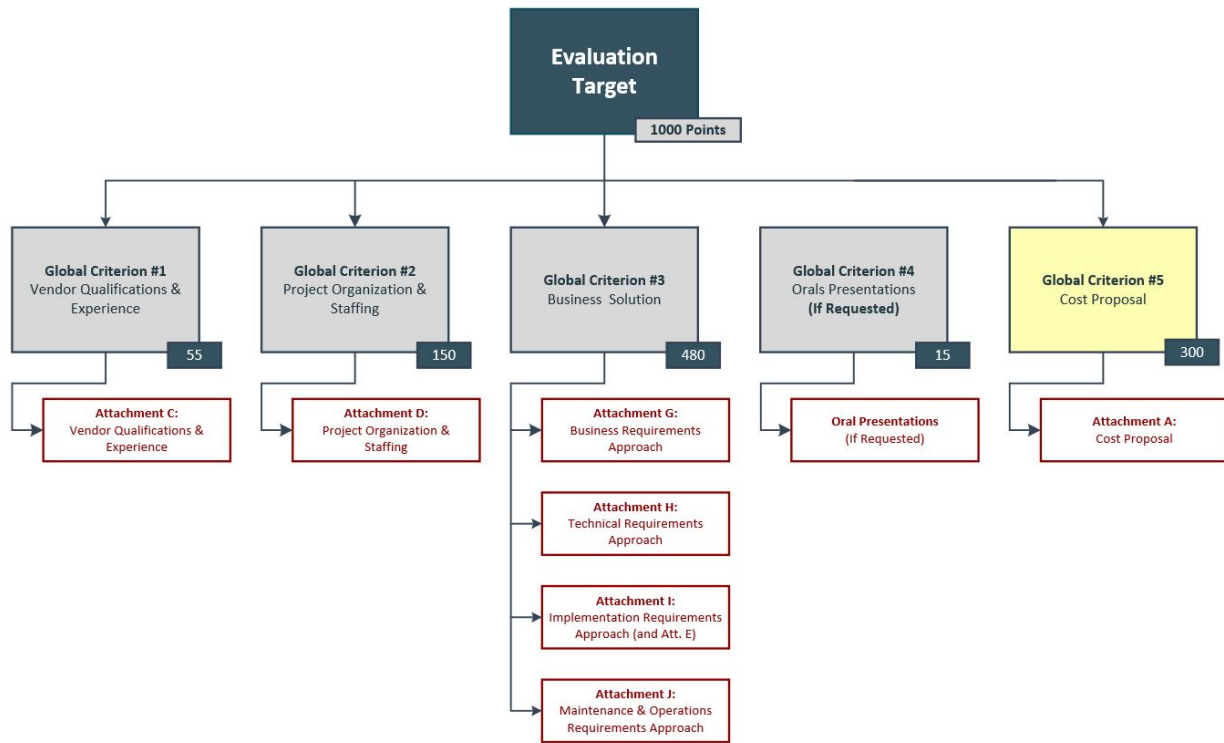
Evaluation Target

1000 Points

Global Criterion #1
Vendor Qualifications & Experience

55

Attachment C:
Vendor Qualifications & Experience

Global Criterion #2
Project Organization & Staffing

150

Attachment D:
Project Organization & Staffing

Global Criterion #3
Business Solution

480

Attachment G:
Business Requirements Approach

Attachment H:
Technical Requirements Approach

Attachment I:
Implementation Requirements Approach (and Att. E)

Attachment J:
Maintenance & Operations Requirements Approach

Global Criterion #4
Orals Presentations
(If Requested)

15

Oral Presentations
(If Requested)

Global Criterion #5
Cost Proposal

300

Attachment A:
Cost Proposal